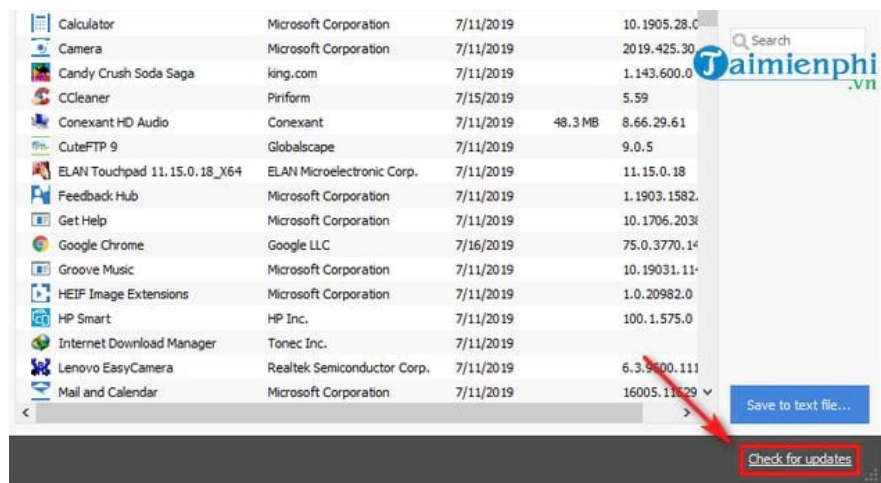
| | | | |
|---|---|---|---|
| Calculator | Microsoft Corporation | 7/11/2019 | | 10.1905.28.0 |
| Camera | Microsoft Corporation | 7/11/2019 | | 2019.425.30 |
| Candy Crush Soda Saga | king.com | 7/11/2019 | | 1.143.600.0 |
| CCleaner | Piriform | 7/15/2019 | | 5.59 |
| Conexant HD Audio | Conexant | 7/11/2019 | 48.3 MB | 8.66.29.61 |
| CuteFTP 9 | Globalscape | 7/11/2019 | | 9.0.5 |
| ELAN Touchpad 11.15.0.18_X64 | ELAN Microelectronic Corp. | 7/11/2019 | | 11.15.0.18 |
| Feedback Hub | Microsoft Corporation | 7/11/2019 | | 1.1903.1582. |
| Get Help | Microsoft Corporation | 7/11/2019 | | 10.1706.203 |
| Google Chrome | Google LLC | 7/16/2019 | | 75.0.3770.1 |
| Groove Music | Microsoft Corporation | 7/11/2019 | | 10.19031.11 |
| HEIF Image Extensions | Microsoft Corporation | 7/11/2019 | | 1.0.20982.0 |
| HP Smart | HP Inc. | 7/11/2019 | | 100.1.575.0 |
| Internet Download Manager | Tonec Inc. | 7/11/2019 | | |
| Lenovo EasyCamera | Realtek Semiconductor Corp. | 7/11/2019 | | 6.3.9600.111 |
| Mail and Calendar | Microsoft Corporation | 7/11/2019 | | 16005.11629 |

Search

Taimienphi.vn

Save to text file...

Check for updates